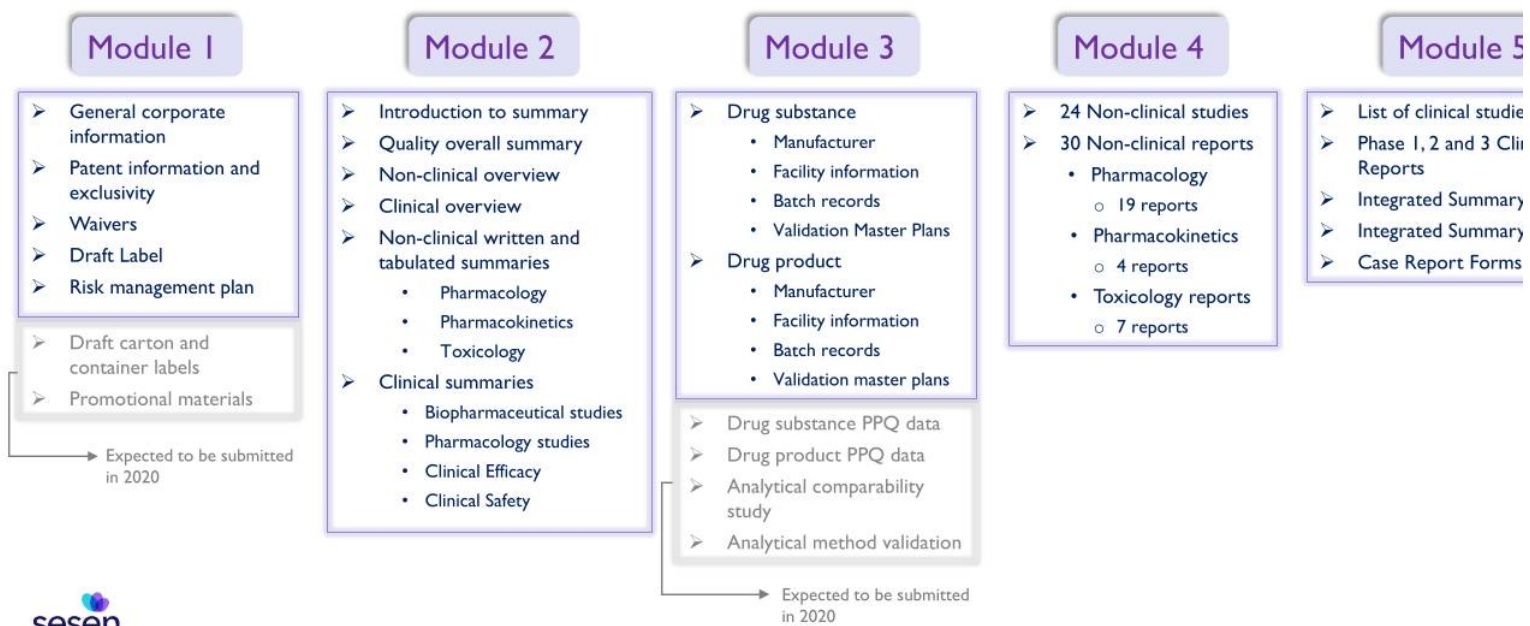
Module 1

➢ General corporate information
➢ Patent information and exclusivity
➢ Waivers
➢ Draft Label
➢ Risk management plan

➢ Draft carton and container labels
➢ Promotional materials

Expected to be submitted in 2020

Module 2

➢ Introduction to summary
➢ Quality overall summary
➢ Non-clinical overview
➢ Clinical overview
➢ Non-clinical written and tabulated summaries
• Pharmacology
• Pharmacokinetics
• Toxicology
➢ Clinical summaries
• Biopharmaceutical studies
• Pharmacology studies
• Clinical Efficacy
• Clinical Safety

Module 3

➢ Drug substance
• Manufacturer
• Facility information
• Batch records
• Validation Master Plans
➢ Drug product
• Manufacturer
• Facility information
• Batch records
• Validation master plans

➢ Drug substance PPQ data
➢ Drug product PPQ data
➢ Analytical comparability study
➢ Analytical method validation

Expected to be submitted in 2020

Module 4

➢ 24 Non-clinical studies
➢ 30 Non-clinical reports
• Pharmacology
○ 19 reports
• Pharmacokinetics
○ 4 reports
• Toxicology reports
○ 7 reports

Module 5

➢ List of clinical studie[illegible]
➢ Phase 1, 2 and 3 Cli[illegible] Reports
➢ Integrated Summary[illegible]
➢ Integrated Summary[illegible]
➢ Case Report Forms

sesen